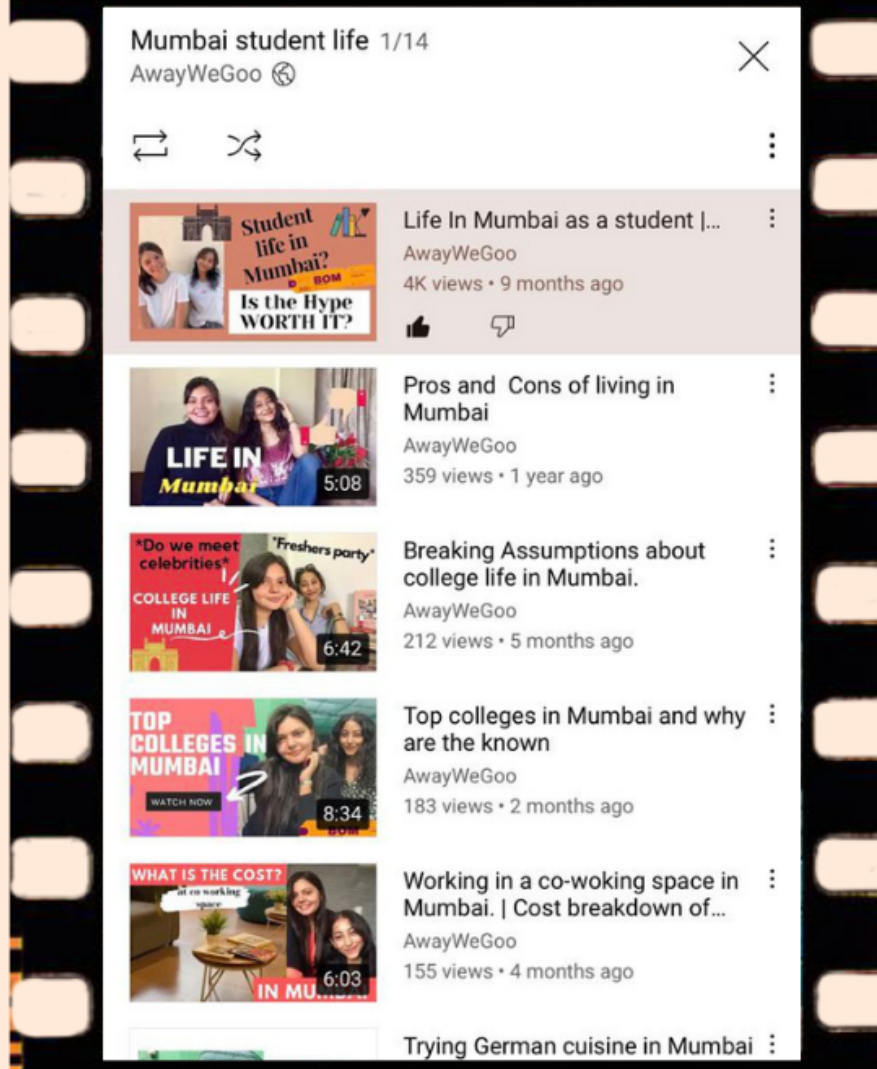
Mumbai student life 1/14
AwayWeGoo

Student life in Mumbai?
BOM
Is the Hype WORTH IT?

Life In Mumbai as a student |...
AwayWeGoo
4K views • 9 months ago

LIFE IN Mumbai
5:08
Pros and Cons of living in Mumbai
AwayWeGoo
359 views • 1 year ago

*Do we meet celebrities*
*Freshers party*
COLLEGE LIFE IN MUMBAI
6:42
Breaking Assumptions about college life in Mumbai.
AwayWeGoo
212 views • 5 months ago

TOP COLLEGES IN MUMBAI
WATCH NOW
8:34
Top colleges in Mumbai and why are the known
AwayWeGoo
183 views • 2 months ago

WHAT IS THE COST?
at co working space
IN MU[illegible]
6:03
Working in a co-woking space in Mumbai. | Cost breakdown of...
AwayWeGoo
155 views • 4 months ago

Trying German cuisine in Mumbai